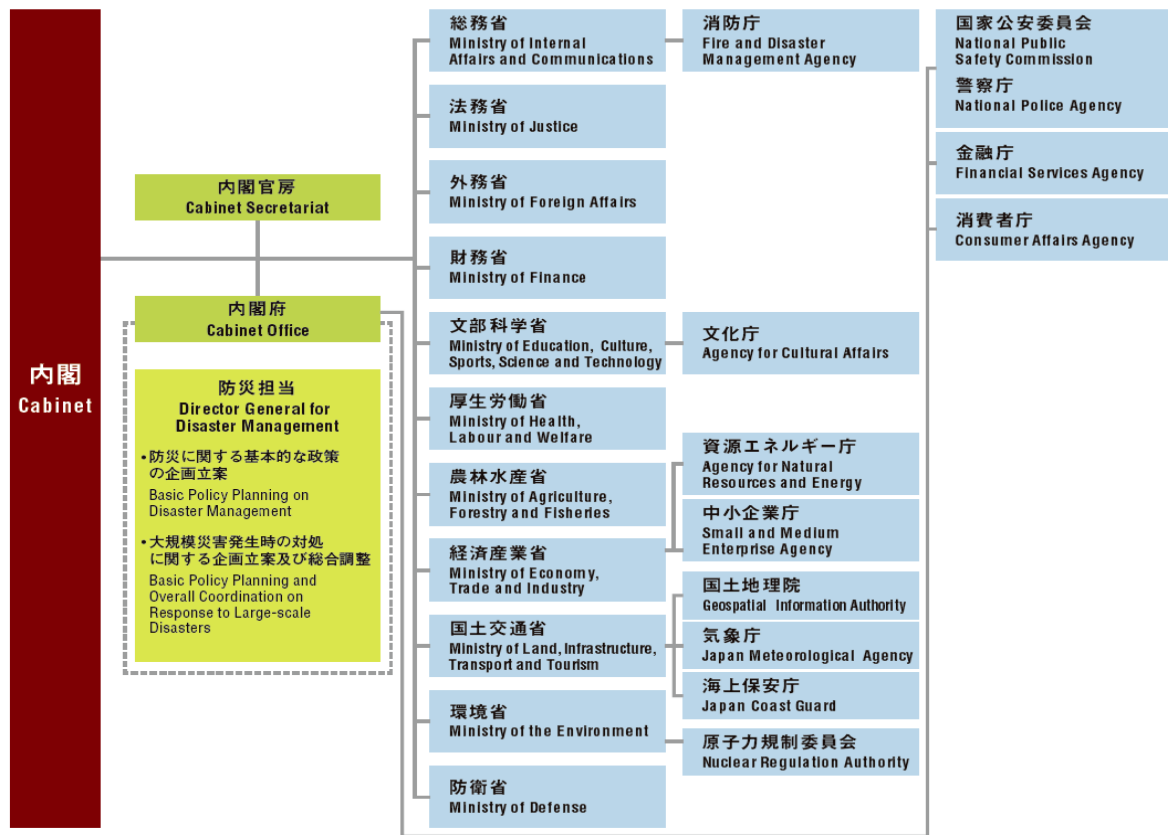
内閣
Cabinet

内閣官房
Cabinet Secretariat

内閣府
Cabinet Office

防災担当
Director General for Disaster Management

• 防災に関する基本的な政策の企画立案
Basic Policy Planning on Disaster Management

• 大規模災害発生時の対処に関する企画立案及び総合調整
Basic Policy Planning and Overall Coordination on Response to Large-scale Disasters

総務省
Ministry of Internal Affairs and Communications

法務省
Ministry of Justice

外務省
Ministry of Foreign Affairs

財務省
Ministry of Finance

文部科学省
Ministry of Education, Culture, Sports, Science and Technology

厚生労働省
Ministry of Health, Labour and Welfare

農林水産省
Ministry of Agriculture, Forestry and Fisheries

経済産業省
Ministry of Economy, Trade and Industry

国土交通省
Ministry of Land, Infrastructure, Transport and Tourism

環境省
Ministry of the Environment

防衛省
Ministry of Defense

消防庁
Fire and Disaster Management Agency

文化庁
Agency for Cultural Affairs

資源エネルギー庁
Agency for Natural Resources and Energy

中小企業庁
Small and Medium Enterprise Agency

国土地理院
Geospatial Information Authority

気象庁
Japan Meteorological Agency

海上保安庁
Japan Coast Guard

原子力規制委員会
Nuclear Regulation Authority

国家公安委員会
National Public Safety Commission

警察庁
National Police Agency

金融庁
Financial Services Agency

消費者庁
Consumer Affairs Agency